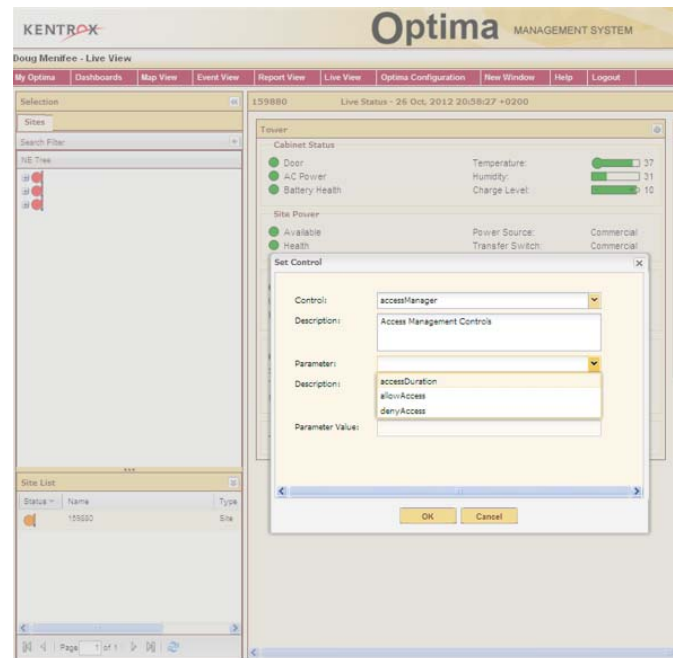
KENTROX

Optima MANAGEMENT SYSTEM

Doug Menifee - Live View

My Optima | Dashboards | Map View | Event View | Report View | Live View | Optima Configuration | New Window | Help | Logout

Selection

Sites

Search Filter

NE Tree

Site List

Status | Name | Type

159880 | Site

Page 1 of 1

159880 Live Status - 26 Oct, 2012 20:58:27 +0200

Tower

Cabinet Status

Door
AC Power
Battery Health

Temperature: 37
Humidity: 31
Charge Level: 10

Site Power

Available
Health

Power Source: Commercial
Transfer Switch: Commercial

Set Control

Control: accessManager

Description: Access Management Controls

Parameter:

Description:

accessDuration
allowAccess
denyAccess

Parameter Value:

OK | Cancel